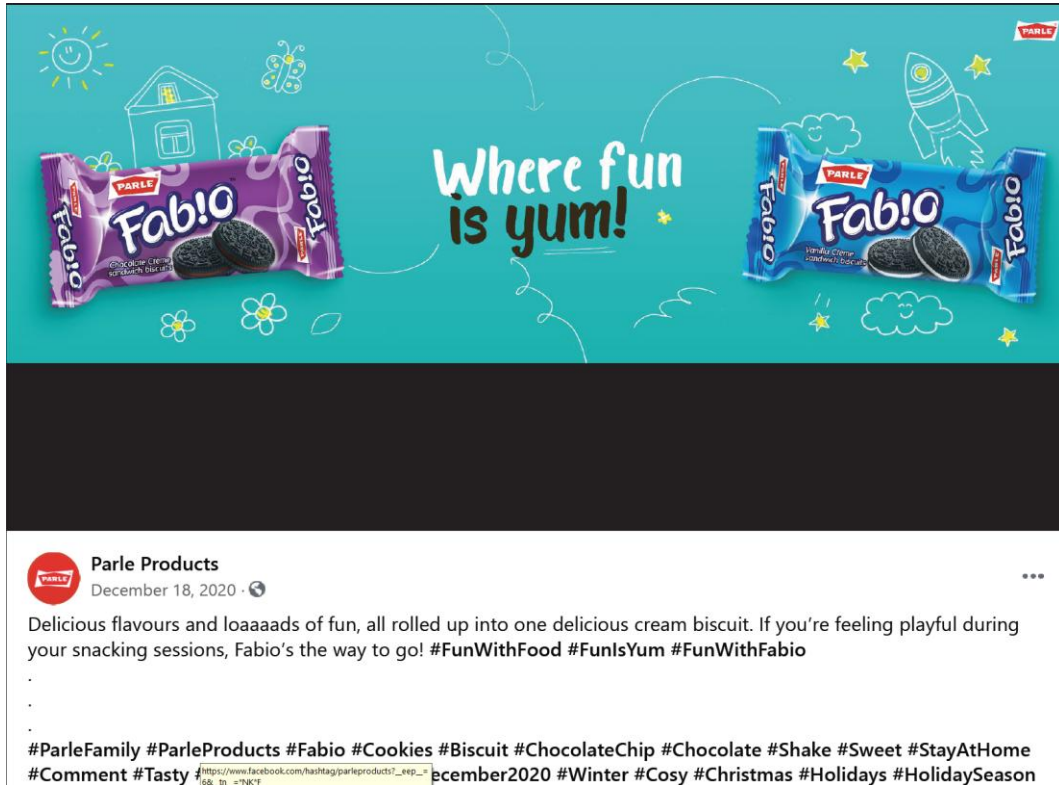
PARLE

PARLE
Fab!o
Fab!o
Fab!o
Chocolate Creme sandwich biscuits

Where fun is yum!

PARLE
Fab!o
Fab!o
Fab!o
Vanilla Creme sandwich biscuits

PARLE
Parle Products
December 18, 2020 ·

Delicious flavours and loaaaads of fun, all rolled up into one delicious cream biscuit. If you're feeling playful during your snacking sessions, Fabio's the way to go! #FunWithFood #FunIsYum #FunWithFabio
.
.
.
#ParleFamily #ParleProducts #Fabio #Cookies #Biscuit #ChocolateChip #Chocolate #Shake #Sweet #StayAtHome #Comment #Tasty # https://www.facebook.com/hashtag/parleproducts?__eep__=6&__tn__=*NK*F ecember2020 #Winter #Cosy #Christmas #Holidays #HolidaySeason